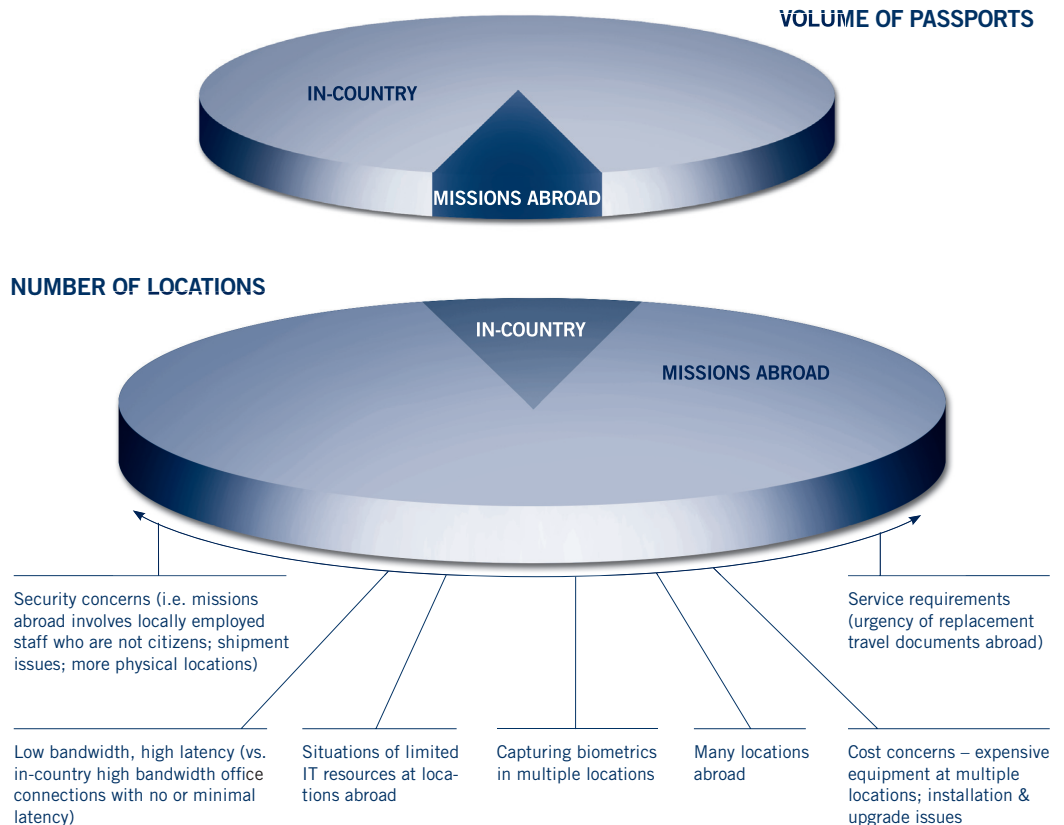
VOLUME OF PASSPORTS

IN-COUNTRY

MISSIONS ABROAD

NUMBER OF LOCATIONS

IN-COUNTRY

MISSIONS ABROAD

Security concerns (i.e. missions abroad involves locally employed staff who are not citizens; shipment issues; more physical locations)

Service requirements (urgency of replacement travel documents abroad)

Low bandwidth, high latency (vs. in-country high bandwidth office connections with no or minimal latency)

Situations of limited IT resources at locations abroad

Capturing biometrics in multiple locations

Many locations abroad

Cost concerns – expensive equipment at multiple locations; installation & upgrade issues